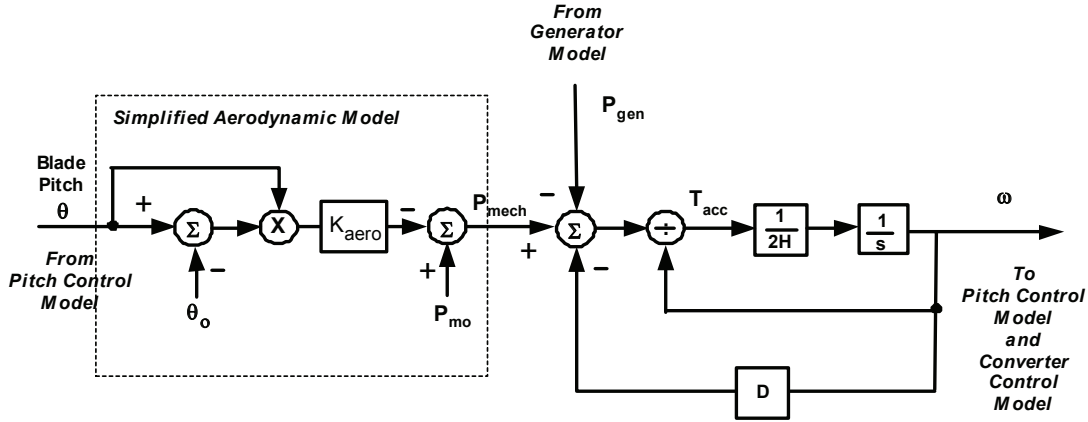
From Generator Model

Simplified Aerodynamic Model

$P_{gen}$

Blade Pitch
$\theta$

From Pitch Control Model

+

$\Sigma$

-

$\theta_o$

X

$K_{aero}$

-

$\Sigma$

+

$P_{mo}$

$P_{mech}$

-

+

$\Sigma$

-

$\div$

$T_{acc}$

$\frac{1}{2H}$

$\frac{1}{s}$

$\omega$

To Pitch Control Model and Converter Control Model

D